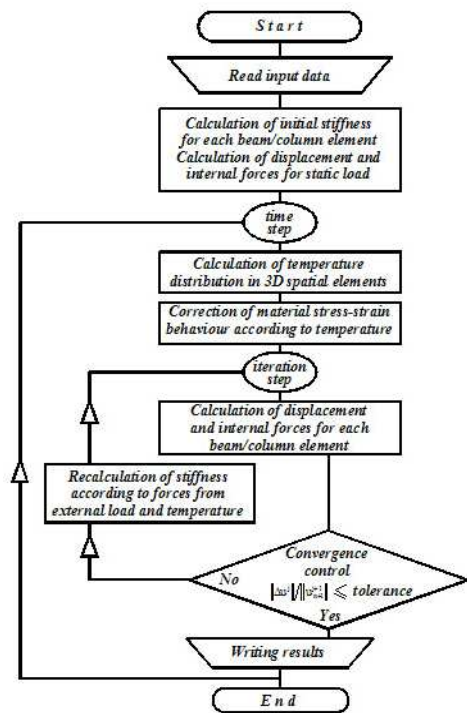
Start

Read input data

Calculation of initial stiffness for each beam/column element
Calculation of displacement and internal forces for static load

time step

Calculation of temperature distribution in 3D spatial elements

Correction of material stress-strain behaviour according to temperature

iteration step

Calculation of displacement and internal forces for each beam/column element

Recalculation of stiffness according to forces from external load and temperature

Convergence control
$\|\Delta u^{i}\| / \|u^{i+1}_{n+1}\| \leqslant$ tolerance

No

Yes

Writing results

End